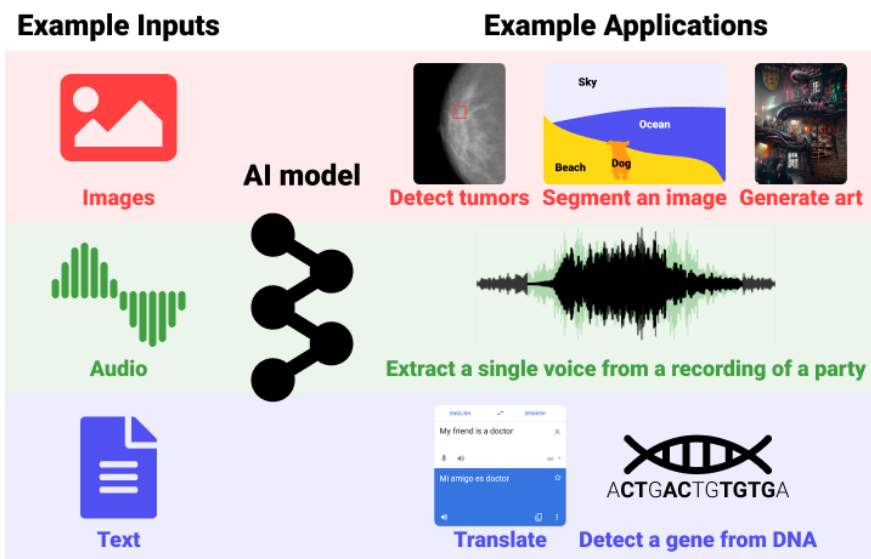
Example Inputs

Example Applications

Images

AI model

Detect tumors

Sky

Ocean

Beach

Dog

Segment an image

Generate art

Audio

Extract a single voice from a recording of a party

Text

ENGLISH

SPANISH

My friend is a doctor

Mi amigo es doctor

Translate

ACTGACTGTGTGA

Detect a gene from DNA